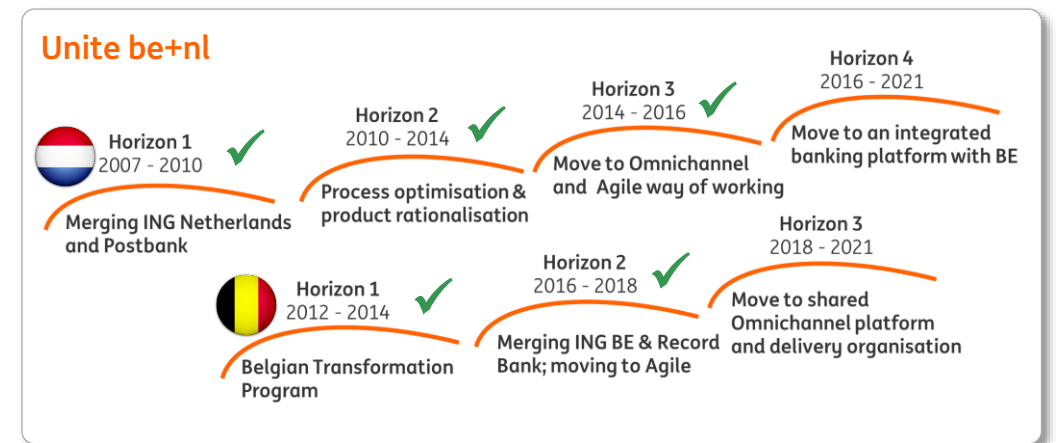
Unite be+nl

Horizon 1
2007 - 2010
Merging ING Netherlands and Postbank

Horizon 2
2010 - 2014
Process optimisation & product rationalisation

Horizon 3
2014 - 2016
Move to Omnichannel and Agile way of working

Horizon 4
2016 - 2021
Move to an integrated banking platform with BE

Horizon 1
2012 - 2014
Belgian Transformation Program

Horizon 2
2016 - 2018
Merging ING BE & Record Bank; moving to Agile

Horizon 3
2018 - 2021
Move to shared Omnichannel platform and delivery organisation